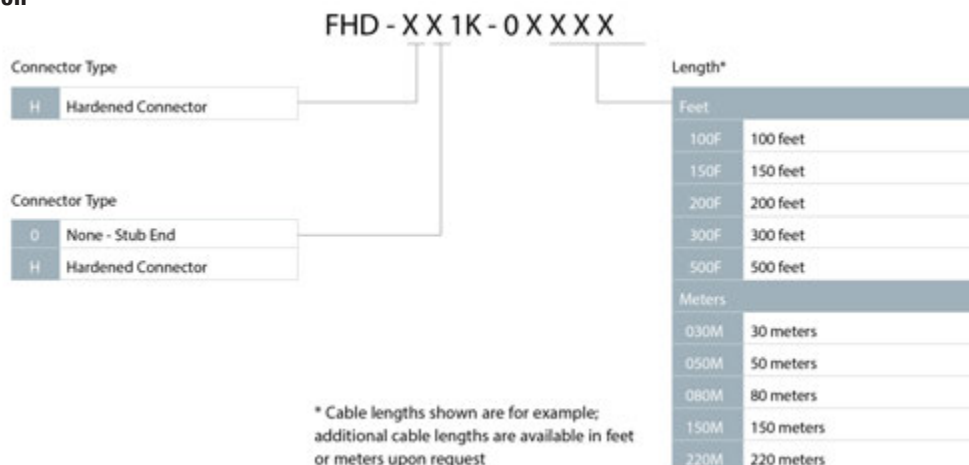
on

FHD - X X 1K - 0 X X X X

Connector Type

| H | Hardened Connector |
|---|---|

Connector Type

| 0 | None - Stub End |
|---|---|
| H | Hardened Connector |

Length*

| Feet | |
|---|---|
| 100F | 100 feet |
| 150F | 150 feet |
| 200F | 200 feet |
| 300F | 300 feet |
| 500F | 500 feet |
| Meters | |
| 030M | 30 meters |
| 050M | 50 meters |
| 080M | 80 meters |
| 150M | 150 meters |
| 220M | 220 meters |

* Cable lengths shown are for example; additional cable lengths are available in feet or meters upon request